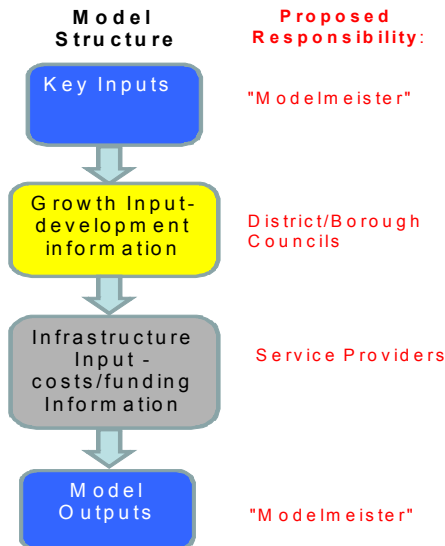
Model Structure

Proposed Responsibility:

Key Inputs

"Modelmeister"

Growth Input-development information

District/Borough Councils

Infrastructure Input - costs/funding Information

Service Providers

Model Outputs

"Modelmeister"